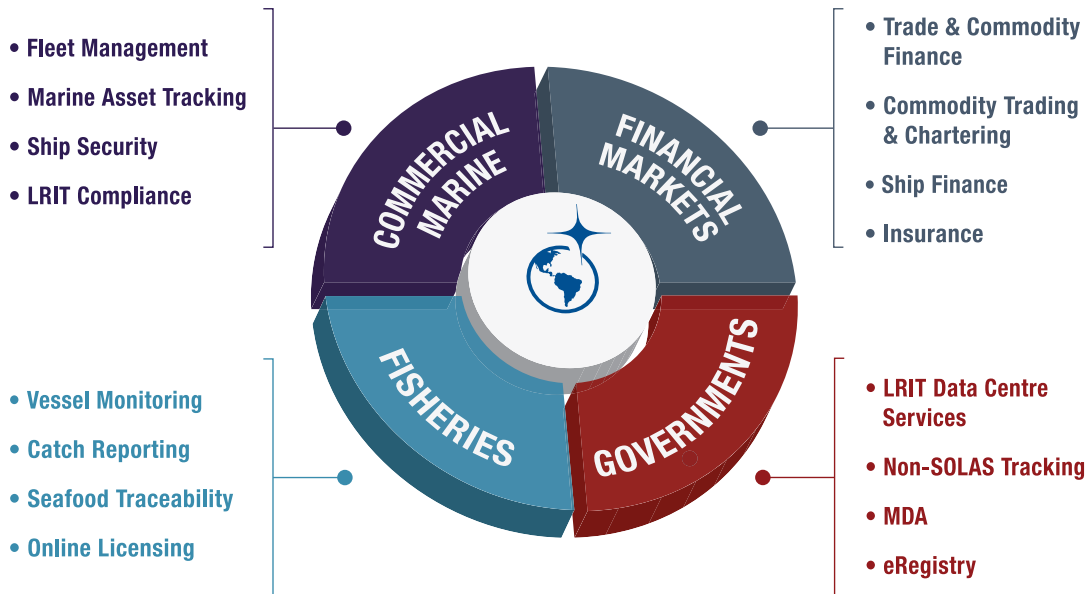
• Fleet Management
• Marine Asset Tracking
• Ship Security
• LRIT Compliance

• Trade & Commodity Finance
• Commodity Trading & Chartering
• Ship Finance
• Insurance

COMMERCIAL MARINE

FINANCIAL MARKETS

FISHERIES

GOVERNMENTS

• Vessel Monitoring
• Catch Reporting
• Seafood Traceability
• Online Licensing

• LRIT Data Centre Services
• Non-SOLAS Tracking
• MDA
• eRegistry